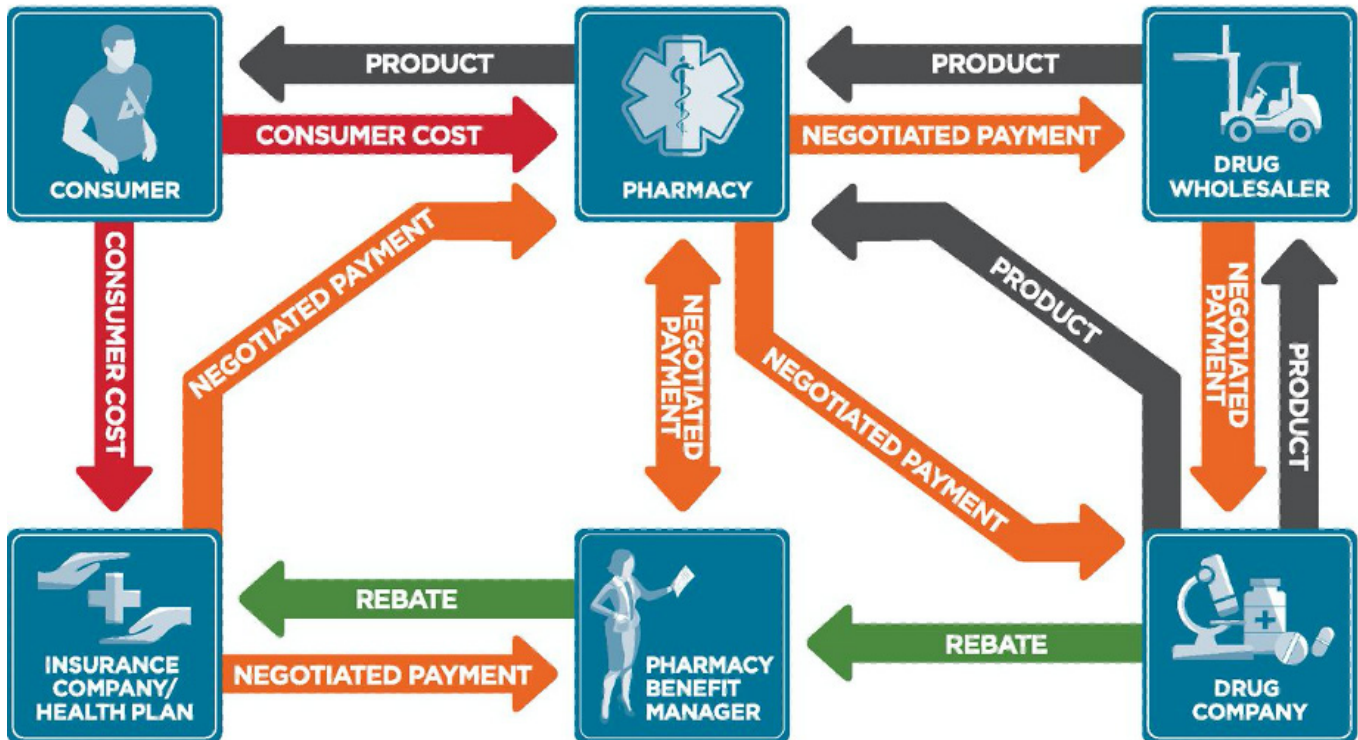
CONSUMER

PRODUCT

CONSUMER COST

PHARMACY

PRODUCT

NEGOTIATED PAYMENT

DRUG WHOLESALER

CONSUMER COST

NEGOTIATED PAYMENT

NEGOTIATED PAYMENT

PRODUCT

NEGOTIATED PAYMENT

NEGOTIATED PAYMENT

PRODUCT

INSURANCE COMPANY/ HEALTH PLAN

REBATE

NEGOTIATED PAYMENT

PHARMACY BENEFIT MANAGER

REBATE

DRUG COMPANY